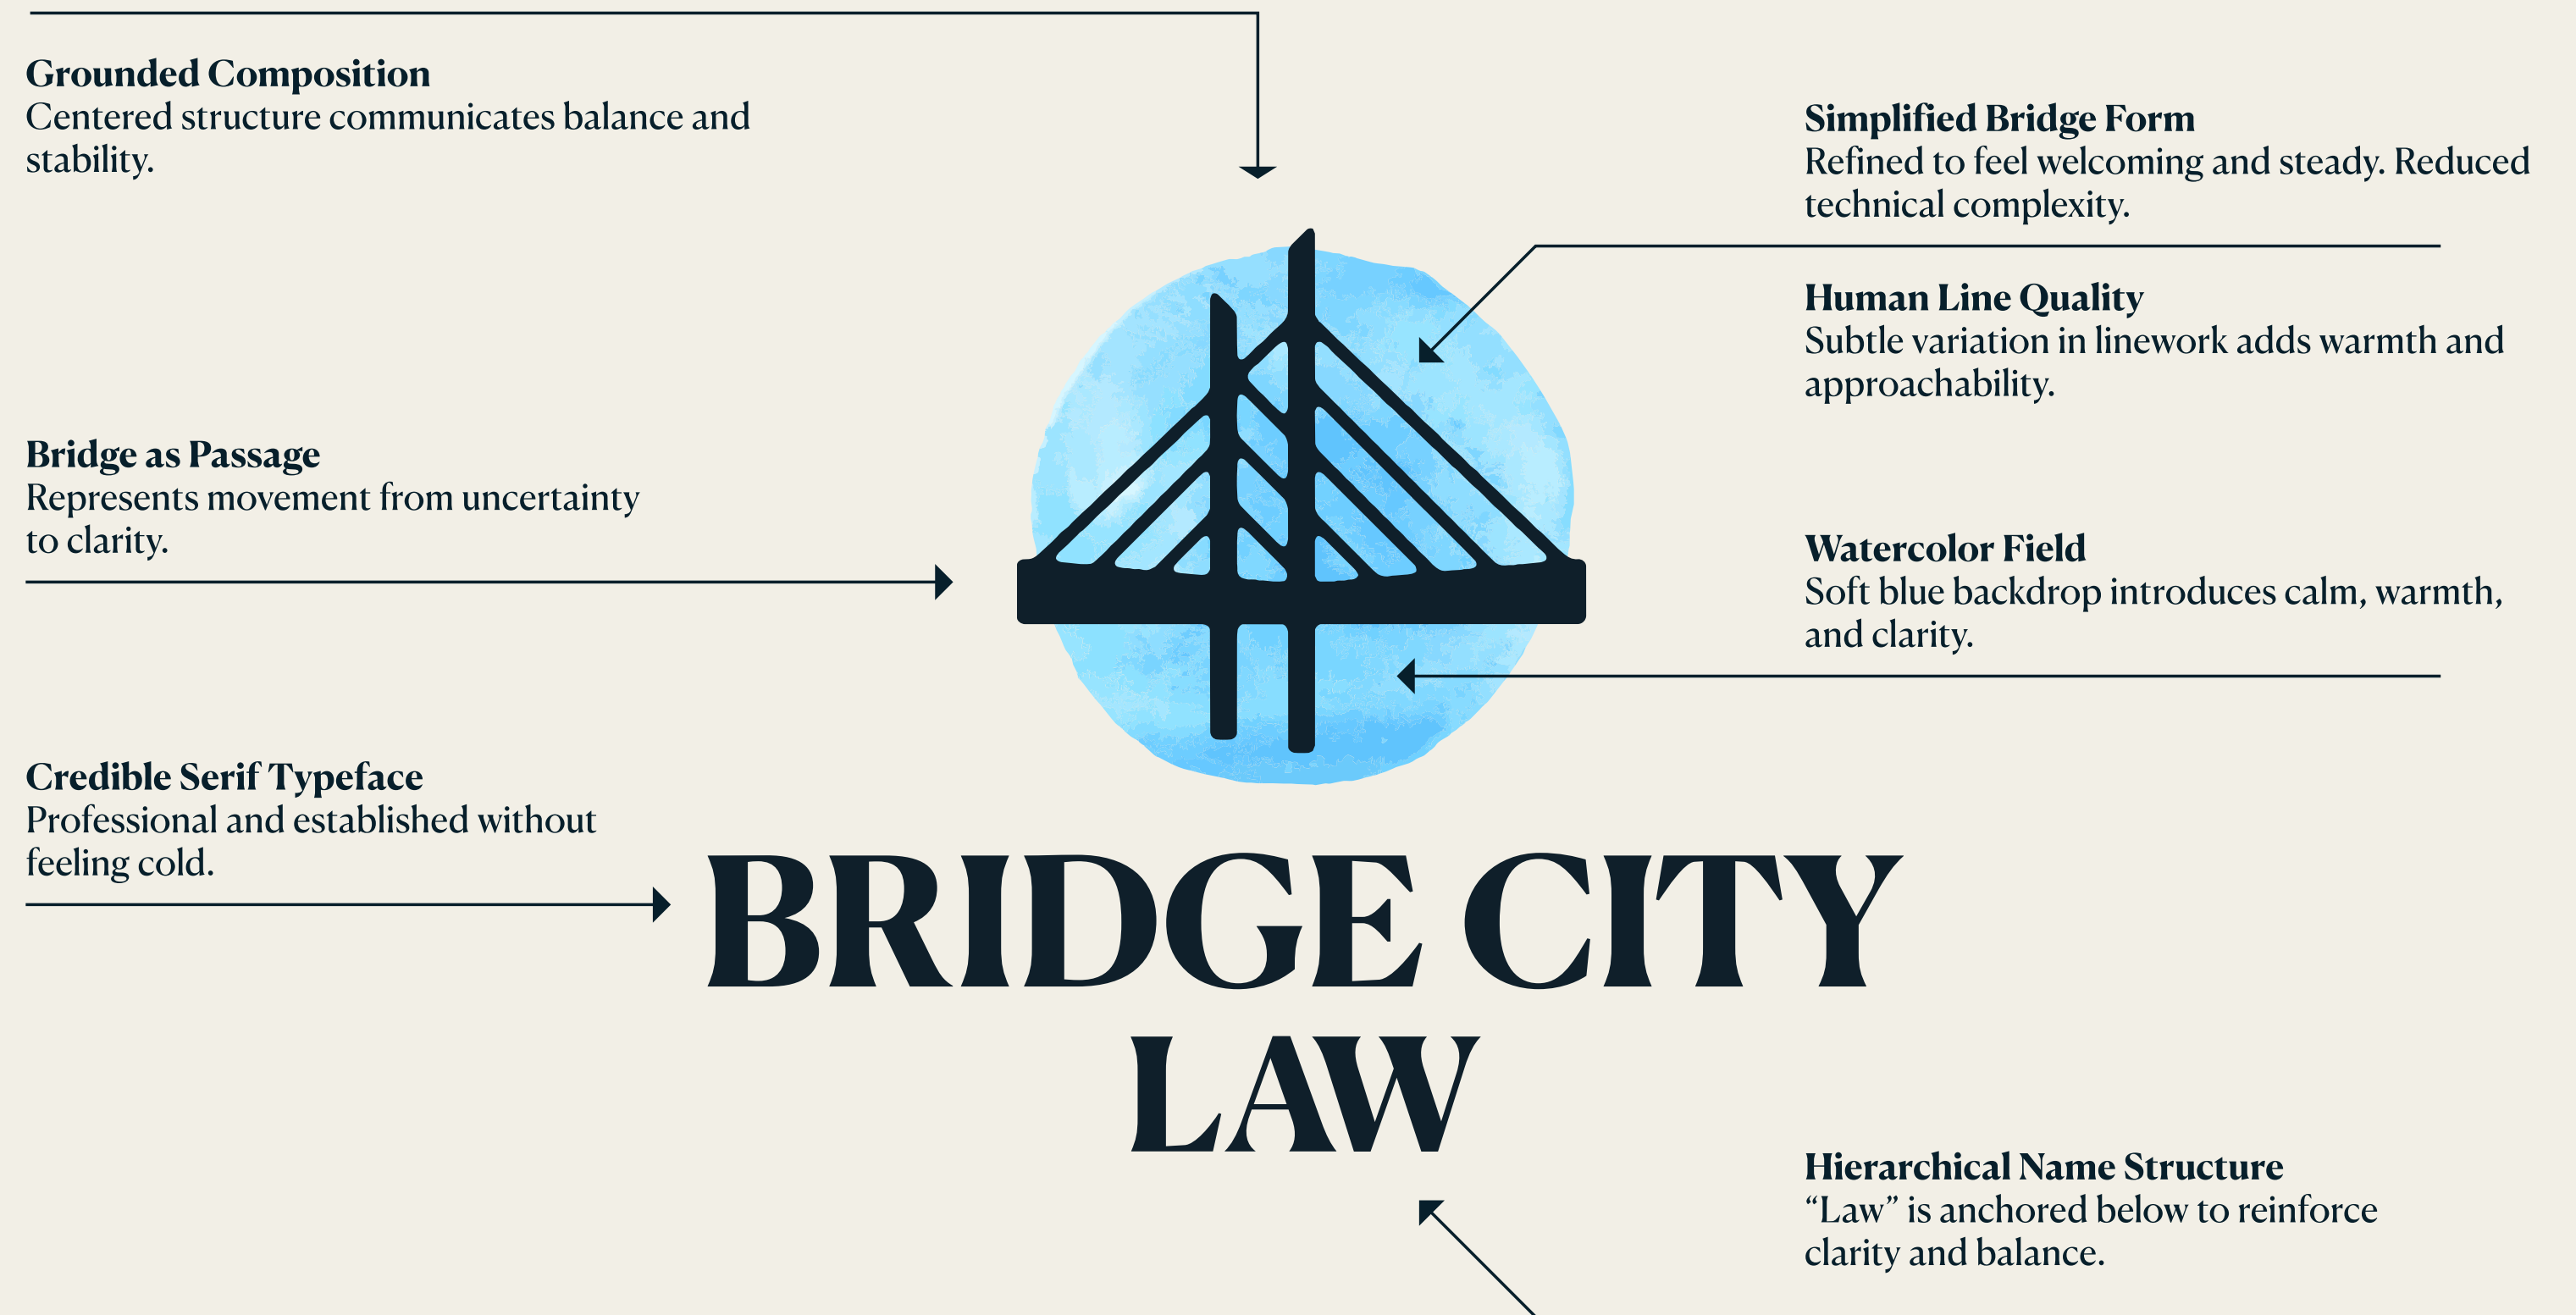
**Grounded Composition**
Centered structure communicates balance and stability.

**Simplified Bridge Form**
Refined to feel welcoming and steady. Reduced technical complexity.

**Human Line Quality**
Subtle variation in linework adds warmth and approachability.

**Bridge as Passage**
Represents movement from uncertainty to clarity.

**Watercolor Field**
Soft blue backdrop introduces calm, warmth, and clarity.

**Credible Serif Typeface**
Professional and established without feeling cold.

BRIDGE CITY
LAW

**Hierarchical Name Structure**
“Law” is anchored below to reinforce clarity and balance.